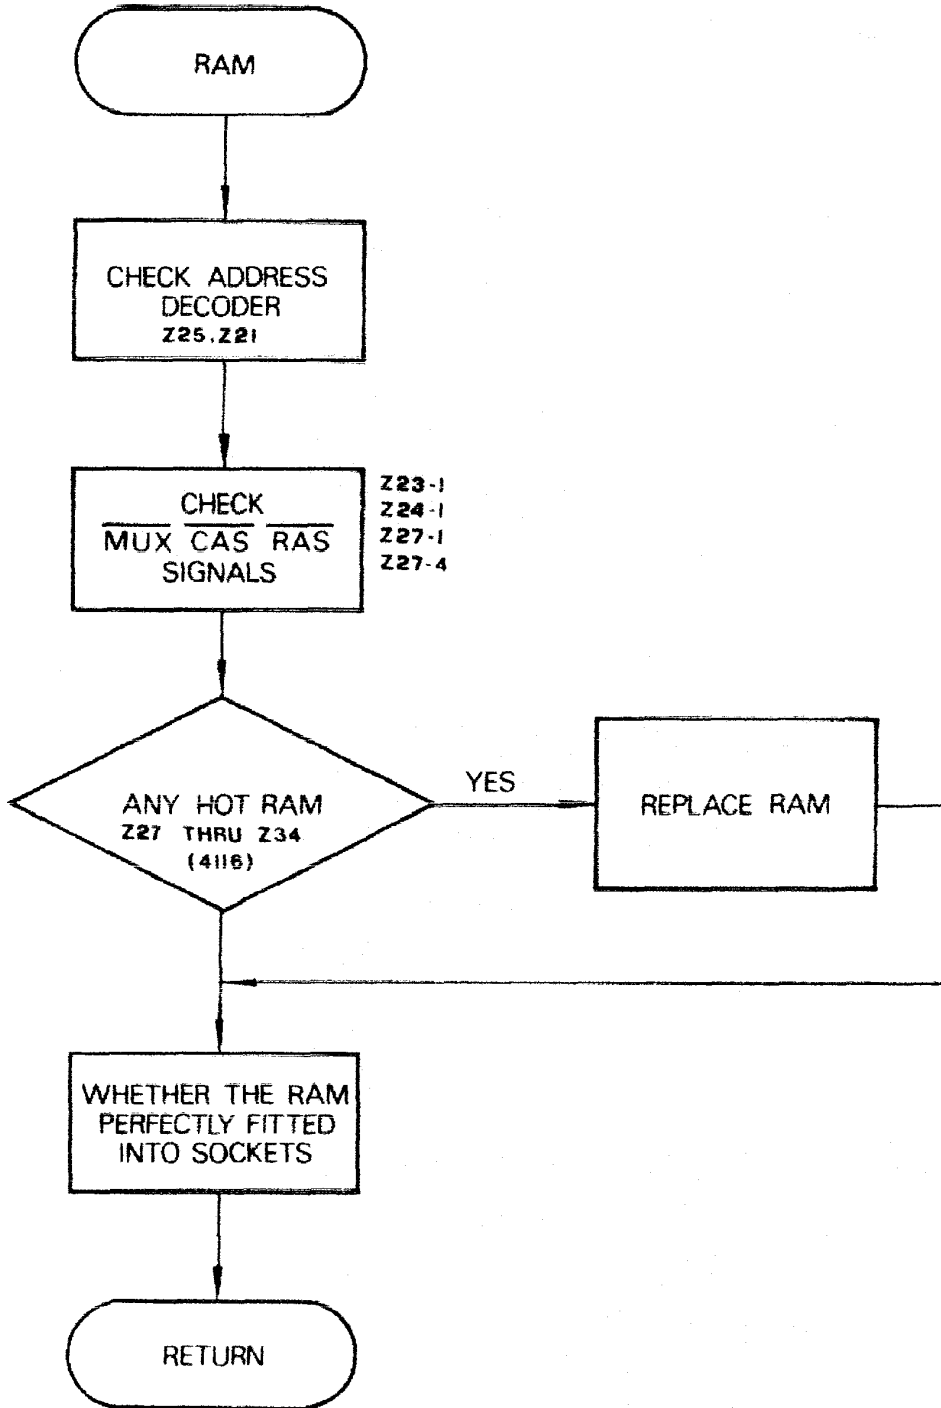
RAM

CHECK ADDRESS DECODER
Z25, Z21

CHECK
$\overline{MUX}$ $\overline{CAS}$ $\overline{RAS}$
SIGNALS

Z23-1
Z24-1
Z27-1
Z27-4

ANY HOT RAM
Z27 THRU Z34
(4116)

YES

REPLACE RAM

WHETHER THE RAM PERFECTLY FITTED INTO SOCKETS

RETURN